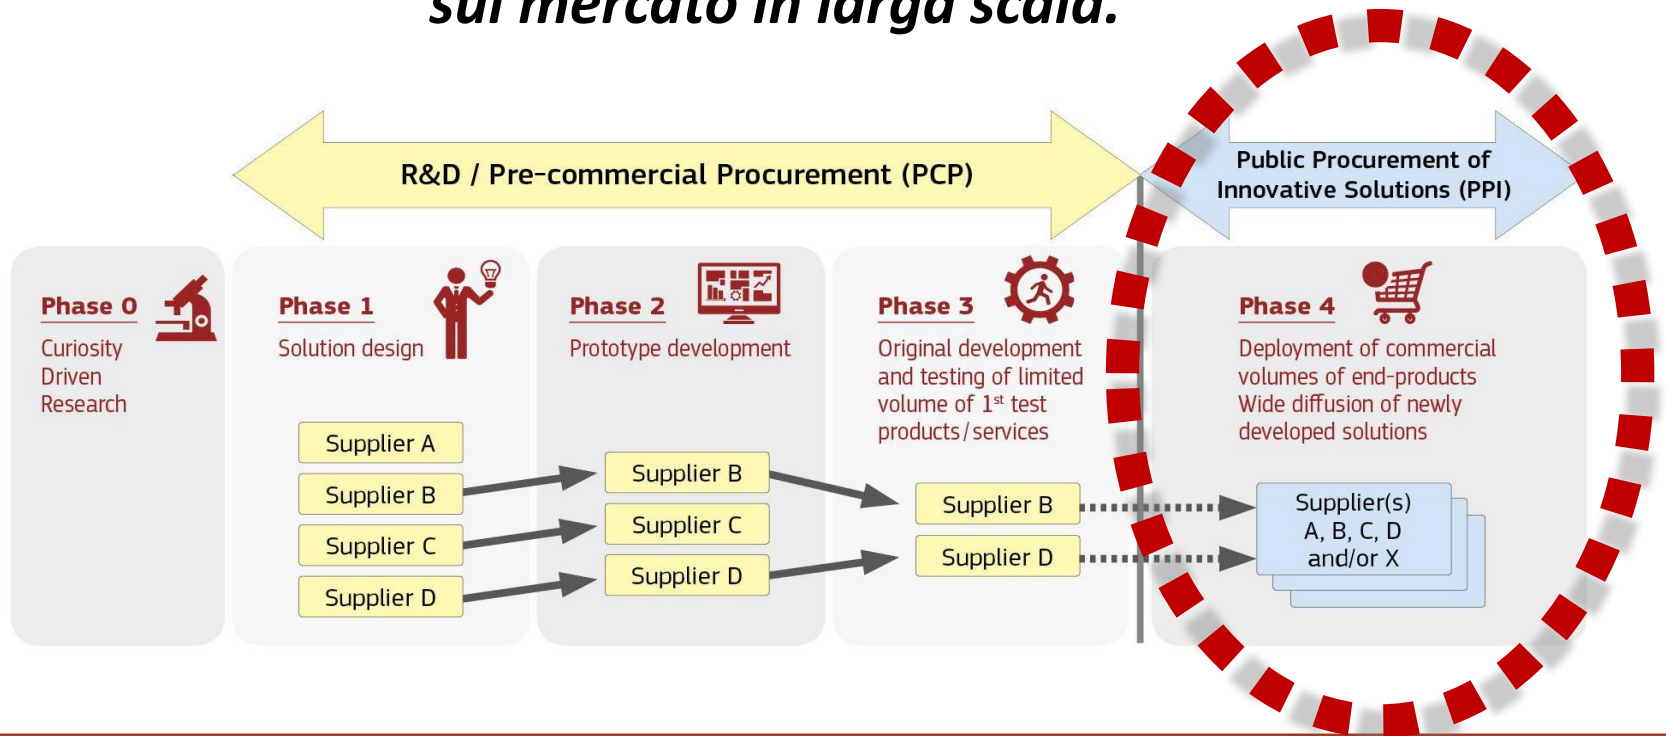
sul mercato in larga scala.

R&D / Pre-commercial Procurement (PCP)

Public Procurement of Innovative Solutions (PPI)

Phase 0
Curiosity Driven Research

Phase 1
Solution design

Phase 2
Prototype development

Phase 3
Original development and testing of limited volume of 1$^{st}$ test products/services

Phase 4
Deployment of commercial volumes of end-products
Wide diffusion of newly developed solutions

Supplier A
Supplier B
Supplier C
Supplier D

Supplier B
Supplier C
Supplier D

Supplier B
Supplier D

Supplier(s) A, B, C, D and/or X